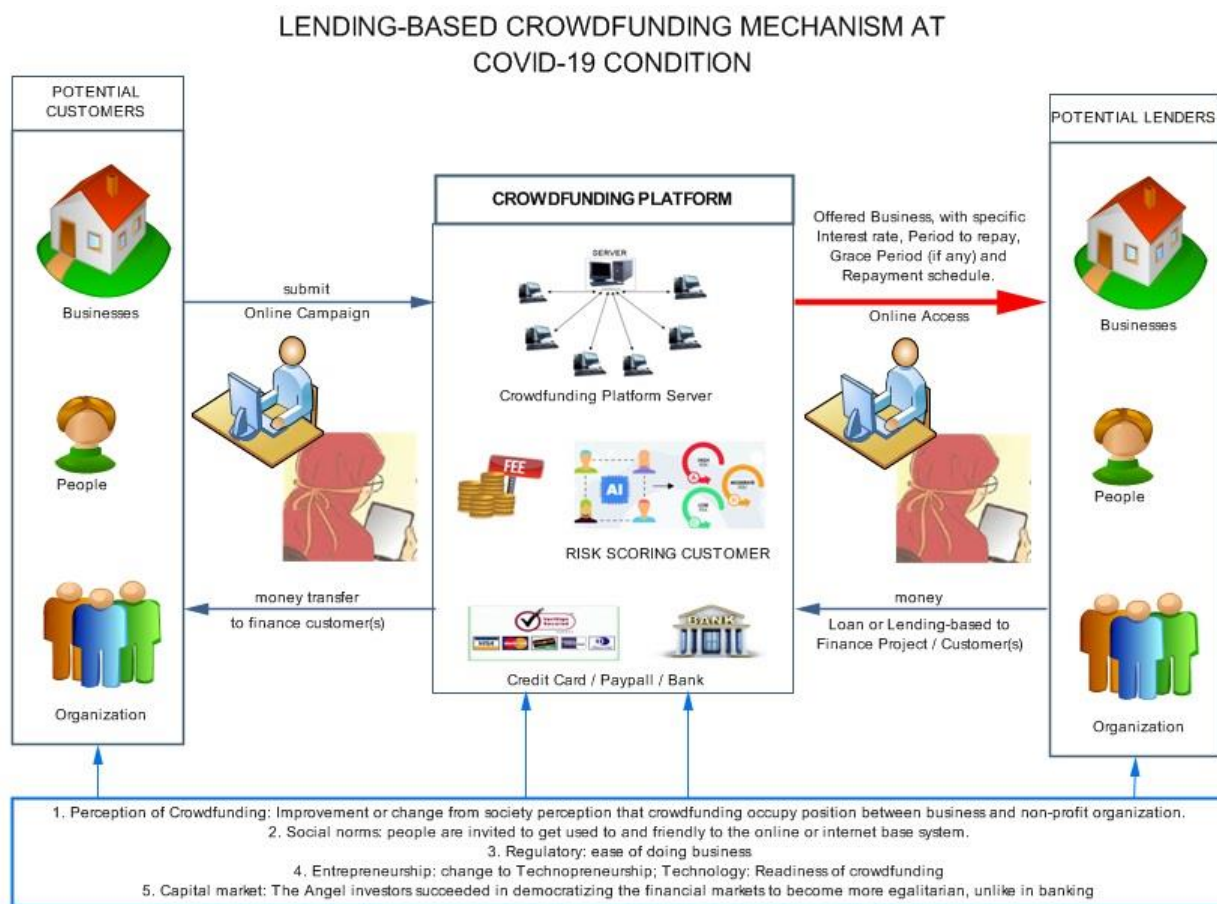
LENDING-BASED CROWDFUNDING MECHANISM AT COVID-19 CONDITION

POTENTIAL CUSTOMERS

Businesses

People

Organization

submit
Online Campaign

money transfer
to finance customer(s)

CROWDFUNDING PLATFORM

SERVER

Crowdfunding Platform Server

FEE

AI

RISK SCORING CUSTOMER

BANK

Credit Card / Paypall / Bank

Offered Business, with specific Interest rate, Period to repay, Grace Period (if any) and Repayment schedule.

Online Access

money
Loan or Lending-based to Finance Project / Customer(s)

POTENTIAL LENDERS

Businesses

People

Organization

1. Perception of Crowdfunding: Improvement or change from society perception that crowdfunding occupy position between business and non-profit organization.
2. Social norms: people are invited to get used to and friendly to the online or internet base system.
3. Regulatory: ease of doing business
4. Entrepreneurship: change to Technopreneurship; Technology: Readiness of crowdfunding
5. Capital market: The Angel investors succeeded in democratizing the financial markets to become more egalitarian, unlike in banking